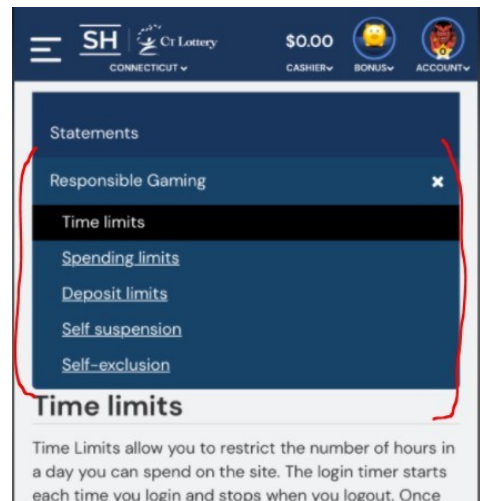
SH CT Lottery
CONNECTICUT
$0.00
CASHIER
BONUS
ACCOUNT

Statements

Responsible Gaming ×

Time limits

Spending limits

Deposit limits

Self suspension

Self-exclusion

Time limits

Time Limits allow you to restrict the number of hours in a day you can spend on the site. The login timer starts each time you login and stops when you logout. Once